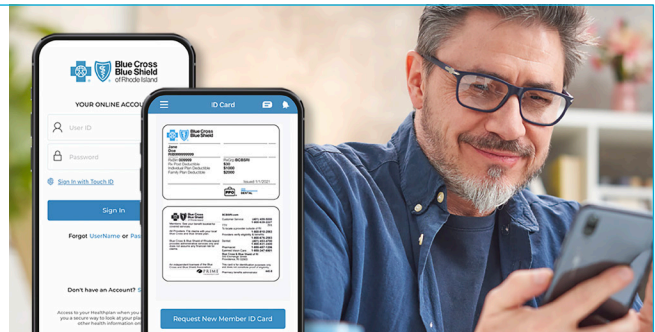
Blue Cross Blue Shield of Rhode Island

YOUR ONLINE ACCOU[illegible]

User ID

Password

Sign in with Touch ID

Sign In

Forgot UserName or Pas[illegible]

Don't have an Account? S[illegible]

ID Card

Blue Cross Blue Shield

Jane Doe

Request New Member ID Card